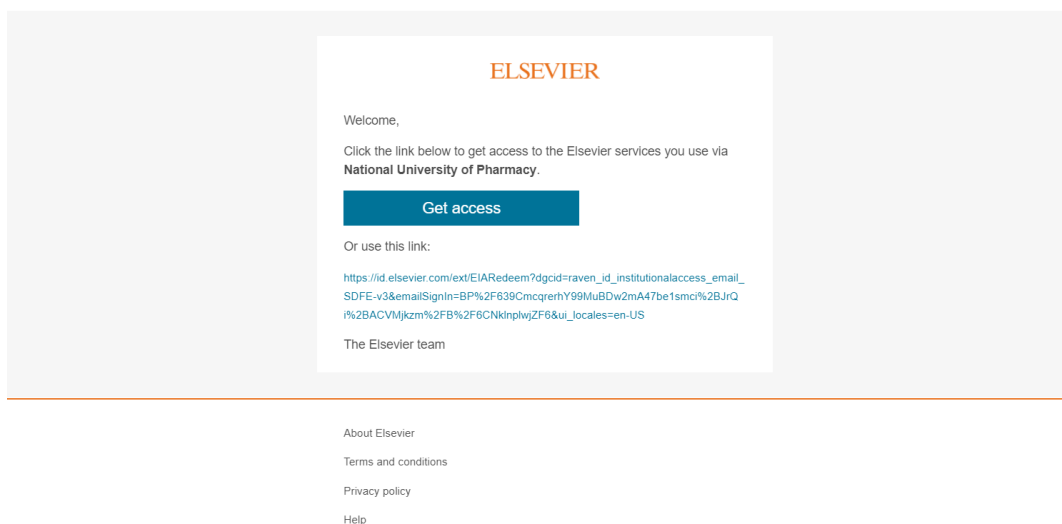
ELSEVIER

Welcome,

Click the link below to get access to the Elsevier services you use via **National University of Pharmacy**.

Get access

Or use this link:

https://id.elsevier.com/ext/EIARedeem?dgcid=raven_id_institutionalaccess_email_SDFE-v3&emailSignIn=BP%2F639CmcqrerhY99MuBDw2mA47be1smci%2BJrQi%2BACVMjkzm%2FB%2F6CNklnplwjZF6&ui_locales=en-US

The Elsevier team

About Elsevier

Terms and conditions

Privacy policy

Help